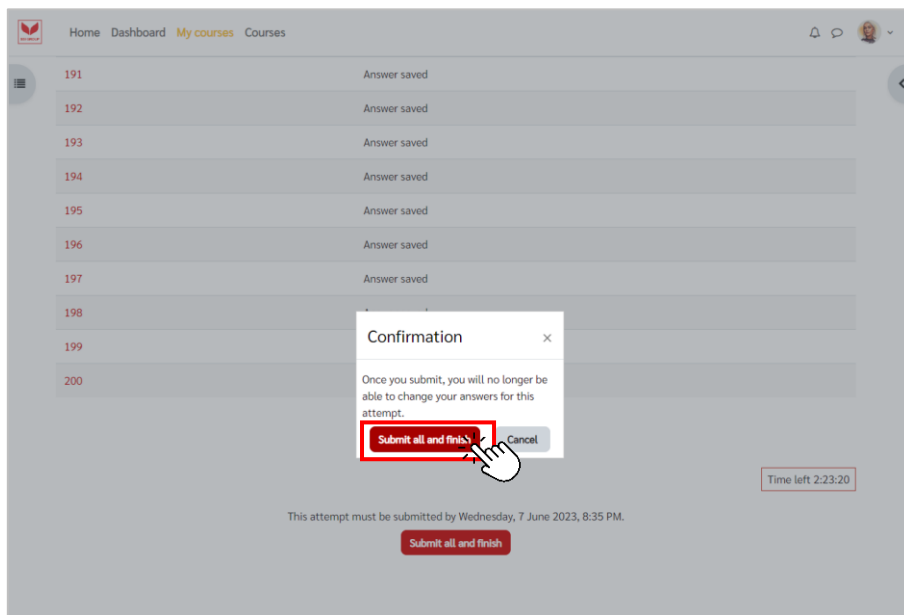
Home Dashboard My courses Courses

| 191 | Answer saved |
|---|---|
| 192 | Answer saved |
| 193 | Answer saved |
| 194 | Answer saved |
| 195 | Answer saved |
| 196 | Answer saved |
| 197 | Answer saved |
| 198 | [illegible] |
| 199 | |
| 200 | |

Confirmation ×

Once you submit, you will no longer be able to change your answers for this attempt.

Submit all and finish Cancel

Time left 2:23:20

This attempt must be submitted by Wednesday, 7 June 2023, 8:35 PM.

Submit all and finish